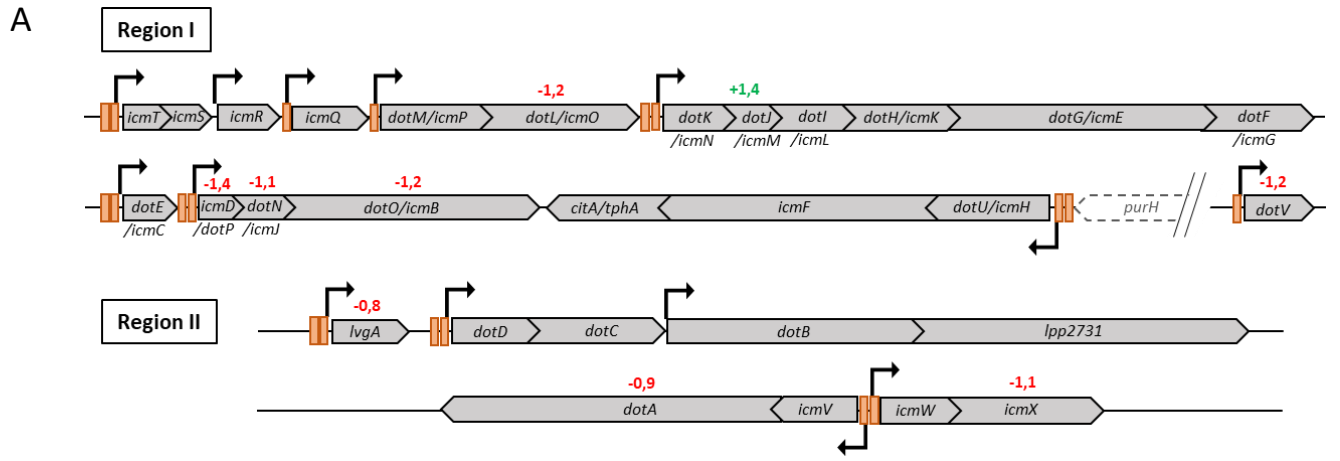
A

Region I

icmT icmS icmR icmQ dotM/icmP -1,2 dotL/icmO dotK /icmN +1,4 dotJ /icmM dotI /icmL dotH/icmK dotG/icmE dotF /icmG

dotE /icmC -1,4 icmD /dotP -1,1 dotN /icmJ -1,2 dotO/icmB citA/tphA icmF dotU/icmH purH -1,2 dotV

Region II

-0,8 lvgA dotD dotC dotB lpp2731

-0,9 dotA icmV icmW -1,1 icmX